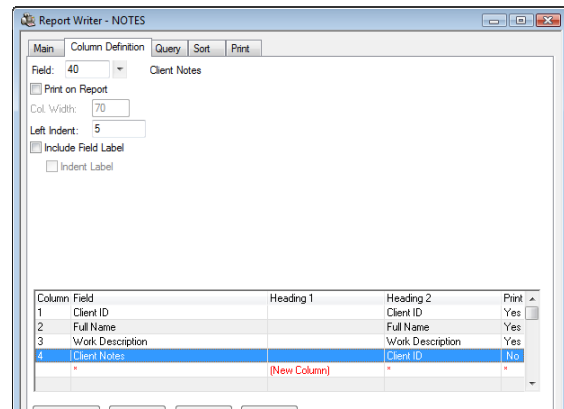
Report Writer - NOTES

Main | Column Definition | Query | Sort | Print

Field: 40 Client Notes

Print on Report

Col. Width: 70

Left Indent: 5

Include Field Label

Indent Label

| Column | Field | Heading 1 | Heading 2 | Print |
|---|---|---|---|---|
| 1 | Client ID | | Client ID | Yes |
| 2 | Full Name | | Full Name | Yes |
| 3 | Work Description | | Work Description | Yes |
| 4 | Client Notes | | Client ID | No |
| | * | (New Column) | * | * |